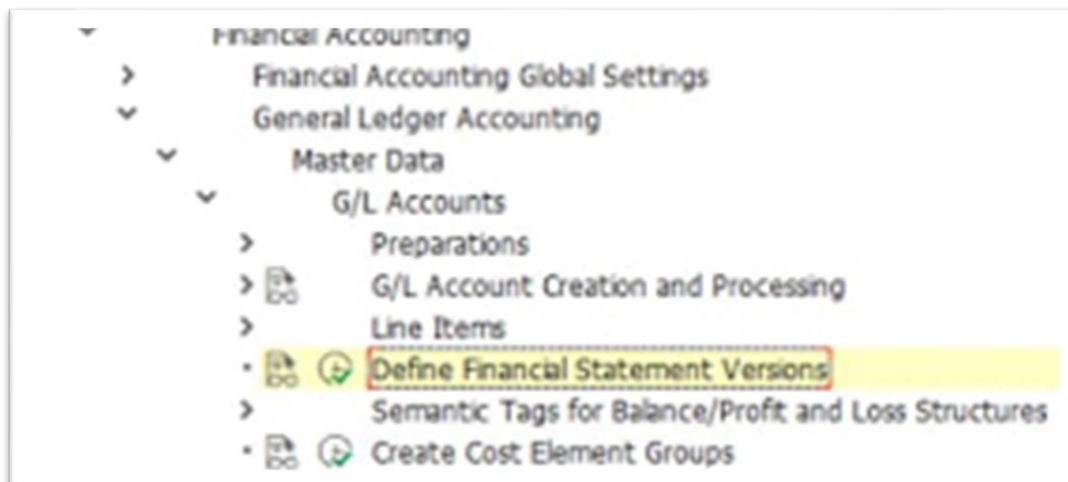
Financial Accounting
Financial Accounting Global Settings
General Ledger Accounting
Master Data
G/L Accounts
Preparations
G/L Account Creation and Processing
Line Items
Define Financial Statement Versions
Semantic Tags for Balance/Profit and Loss Structures
Create Cost Element Groups